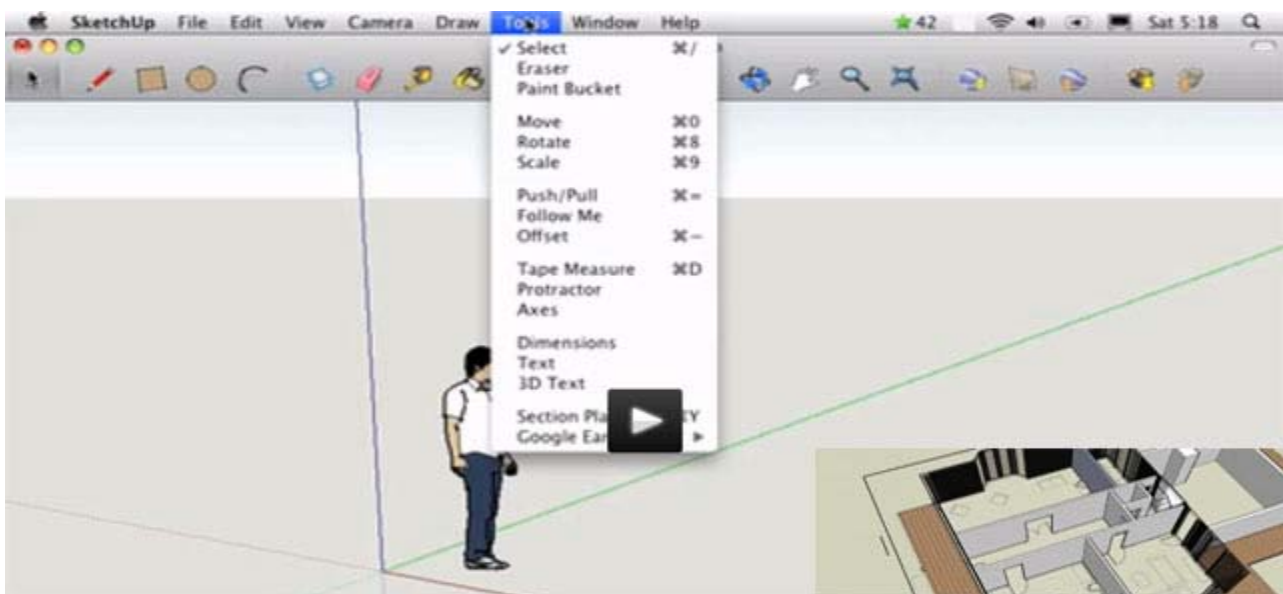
SketchUp File Edit View Camera Draw Tools Window Help 42 Sat 5:18

✓ Select ⌘/
Eraser
Paint Bucket

Move ⌘0
Rotate ⌘8
Scale ⌘9

Push/Pull ⌘=
Follow Me
Offset ⌘−

Tape Measure ⌘D
Protractor
Axes

Dimensions
Text
3D Text

Section Pla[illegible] ⌘Y
Google Ea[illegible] ▶